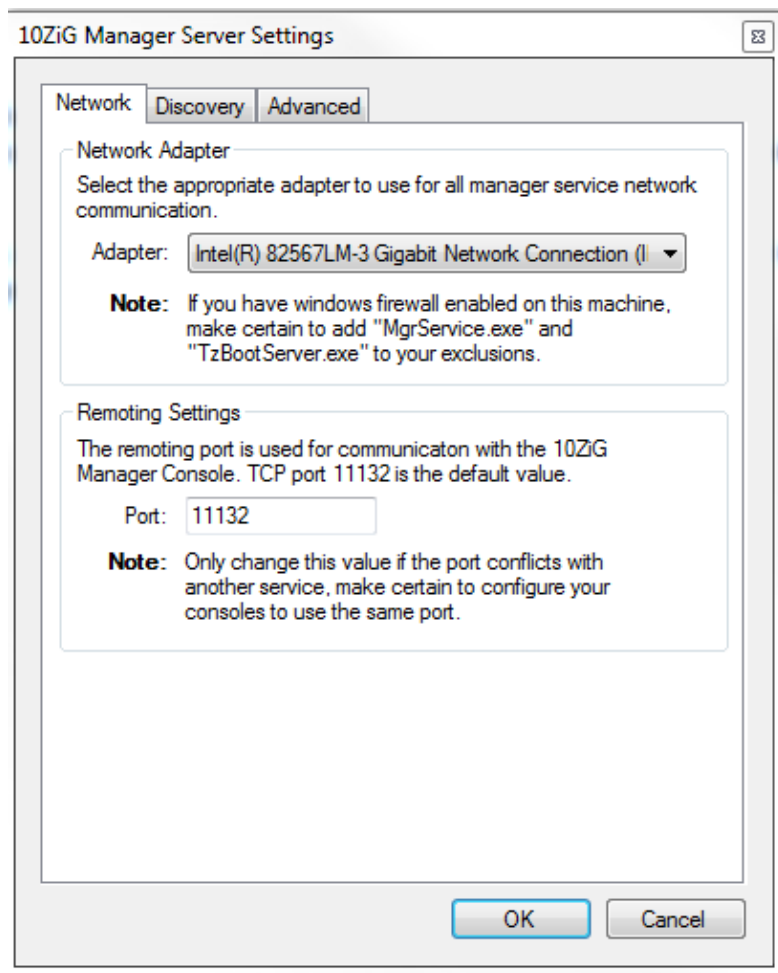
10ZiG Manager Server Settings

Network | Discovery | Advanced

Network Adapter

Select the appropriate adapter to use for all manager service network communication.

Adapter: Intel(R) 82567LM-3 Gigabit Network Connection (I

Note: If you have windows firewall enabled on this machine, make certain to add "MgrService.exe" and "TzBootServer.exe" to your exclusions.

Remoting Settings

The remoting port is used for communicaton with the 10ZiG Manager Console. TCP port 11132 is the default value.

Port: 11132

Note: Only change this value if the port conflicts with another service, make certain to configure your consoles to use the same port.

OK | Cancel